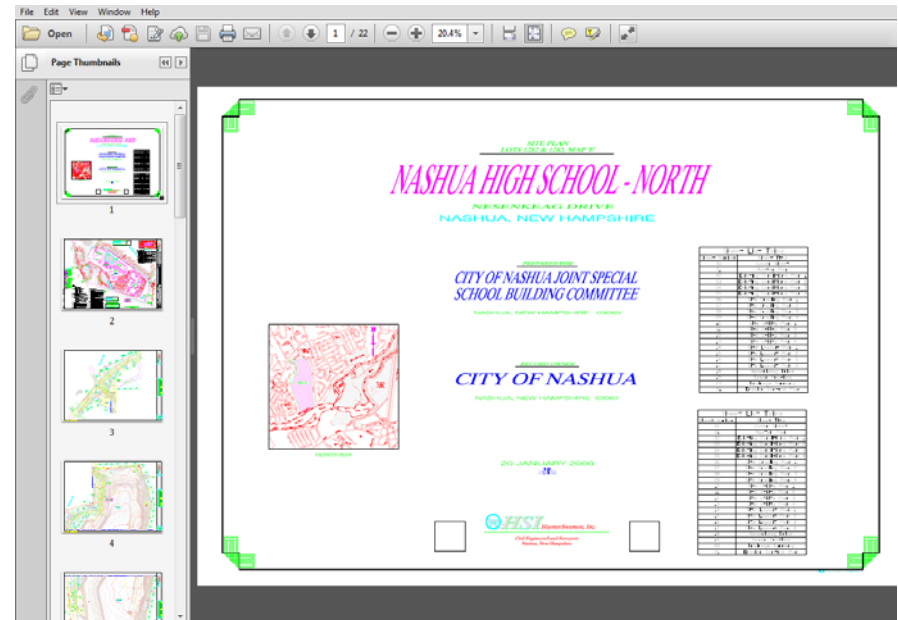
File Edit View Window Help

Open 1 / 22 20.4%

Page Thumbnails

1

2

3

4

SITE PLAN
LOTS 13C & 13D, MAP 'F'

NASHUA HIGH SCHOOL - NORTH

NESENKEAG DRIVE
NASHUA, NEW HAMPSHIRE

PREPARED FOR:

CITY OF NASHUA JOINT SPECIAL SCHOOL BUILDING COMMITTEE

NASHUA, NEW HAMPSHIRE 03060

RECORD OWNER:

CITY OF NASHUA

NASHUA, NEW HAMPSHIRE 03061

20 JANUARY 2000

HSI Hayner/Swanson, Inc.

Civil Engineers and Land Surveyors
Nashua, New Hampshire